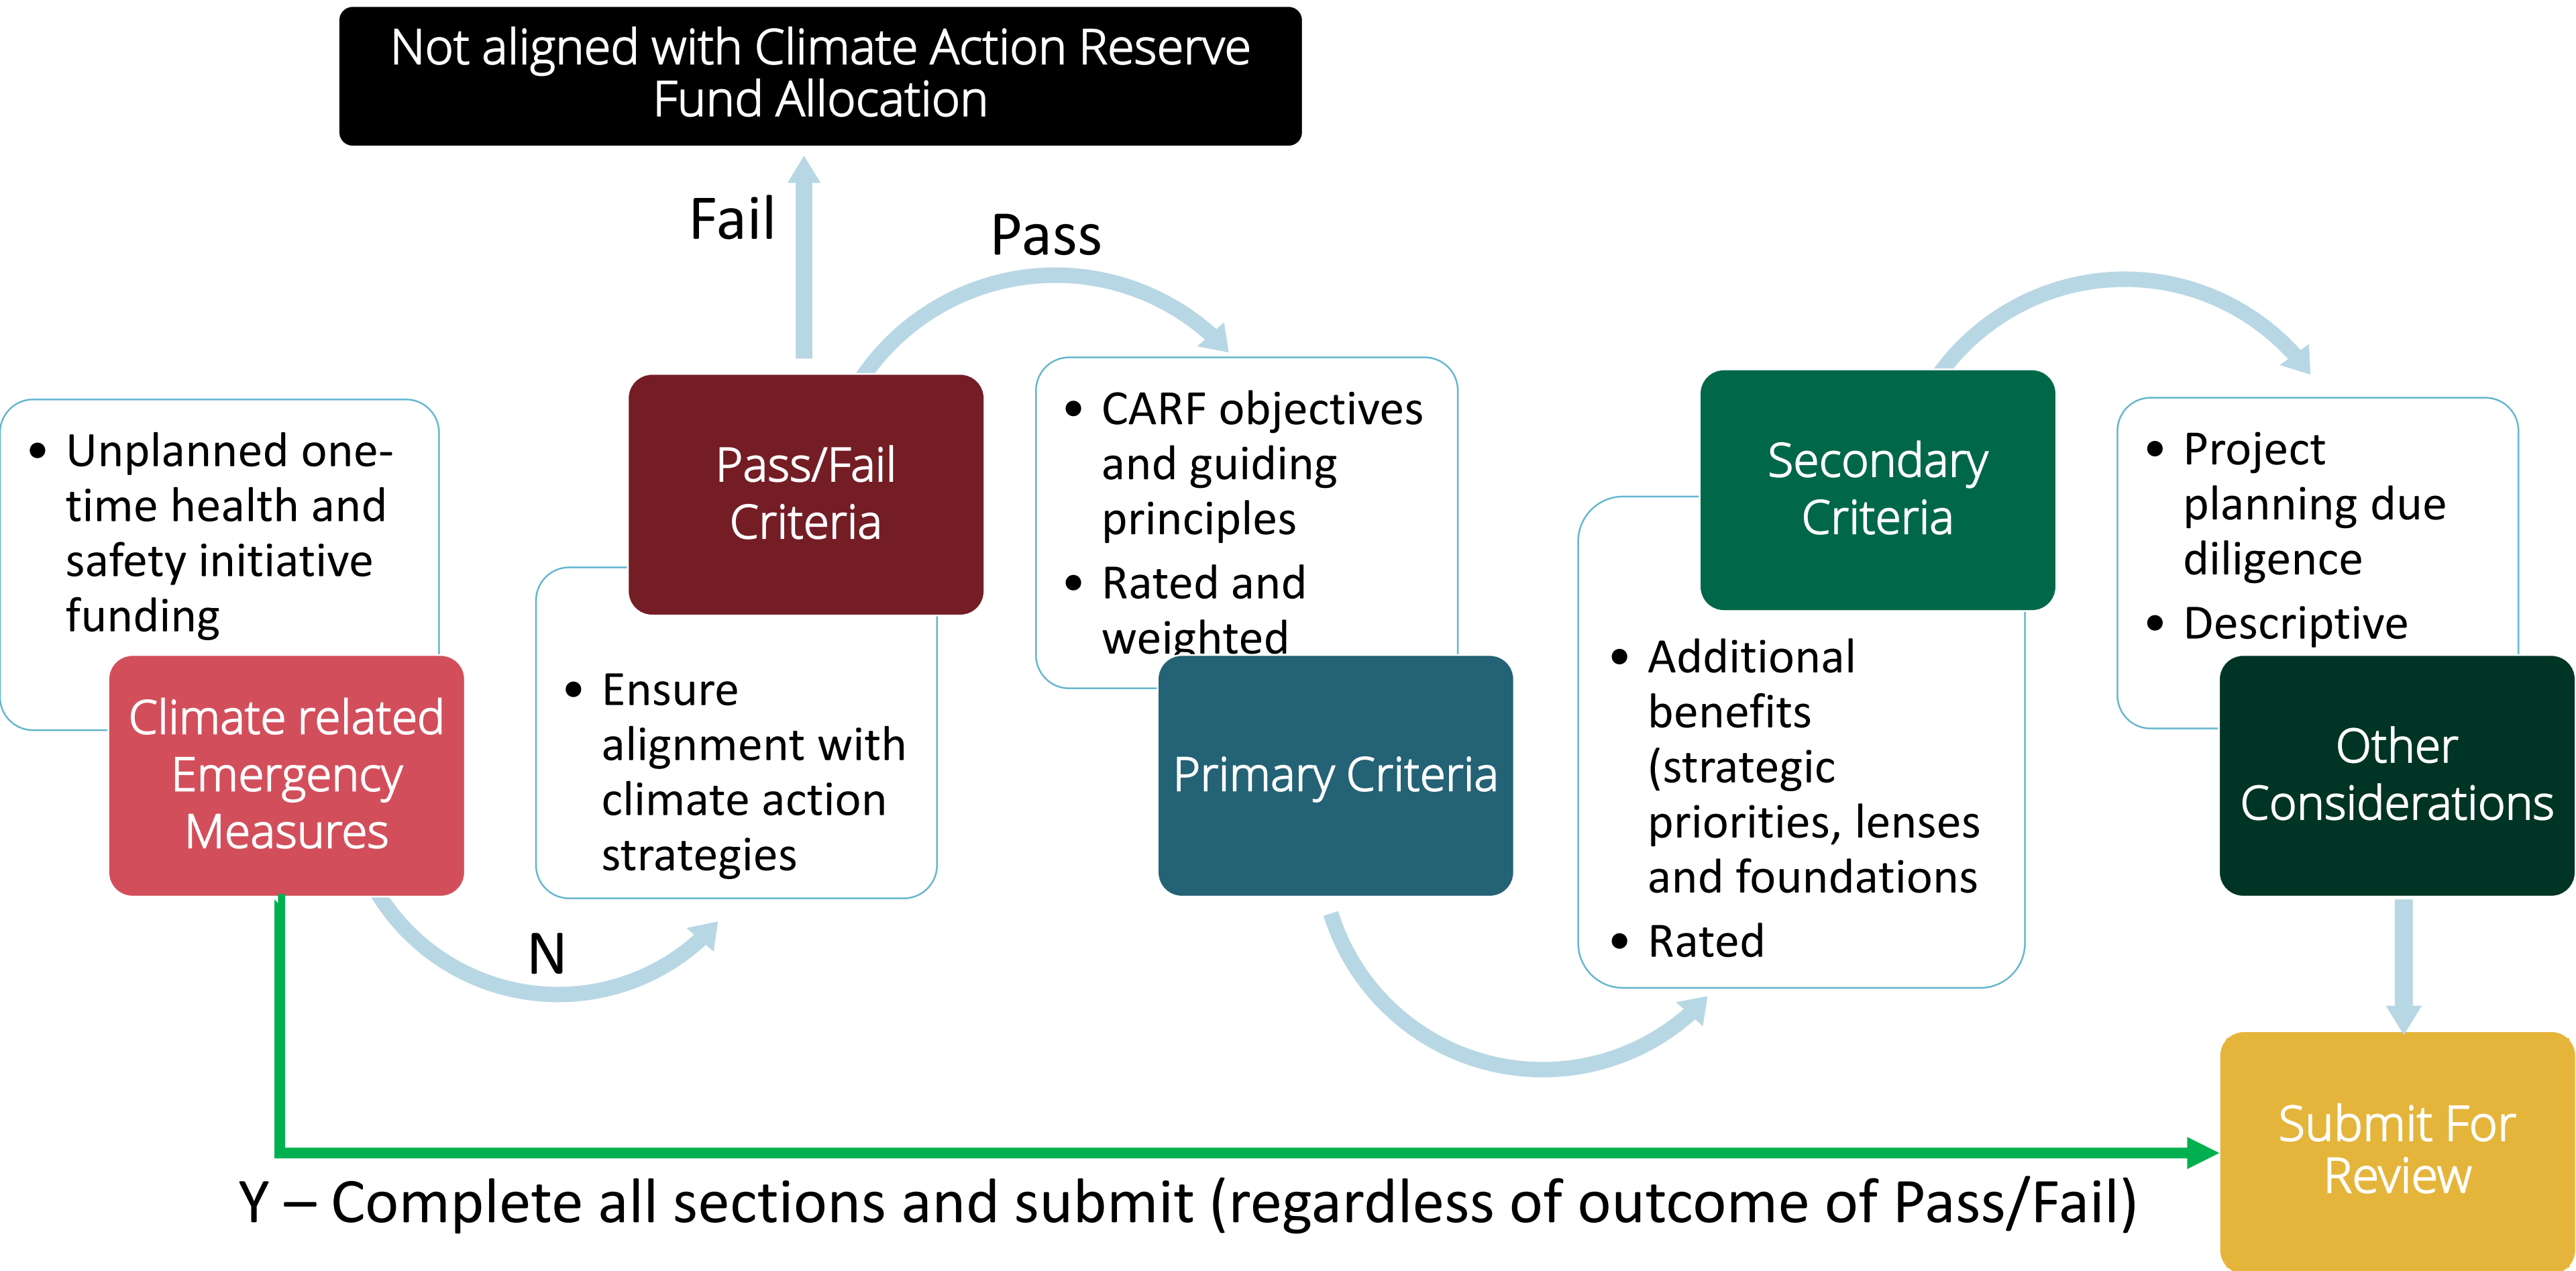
Not aligned with Climate Action Reserve Fund Allocation

Fail

Pass

• Unplanned one-time health and safety initiative funding

Climate related Emergency Measures

Pass/Fail Criteria

• Ensure alignment with climate action strategies

• CARF objectives and guiding principles
• Rated and weighted

Primary Criteria

Secondary Criteria

• Additional benefits (strategic priorities, lenses and foundations
• Rated

• Project planning due diligence
• Descriptive

Other Considerations

N

Submit For Review

Y – Complete all sections and submit (regardless of outcome of Pass/Fail)